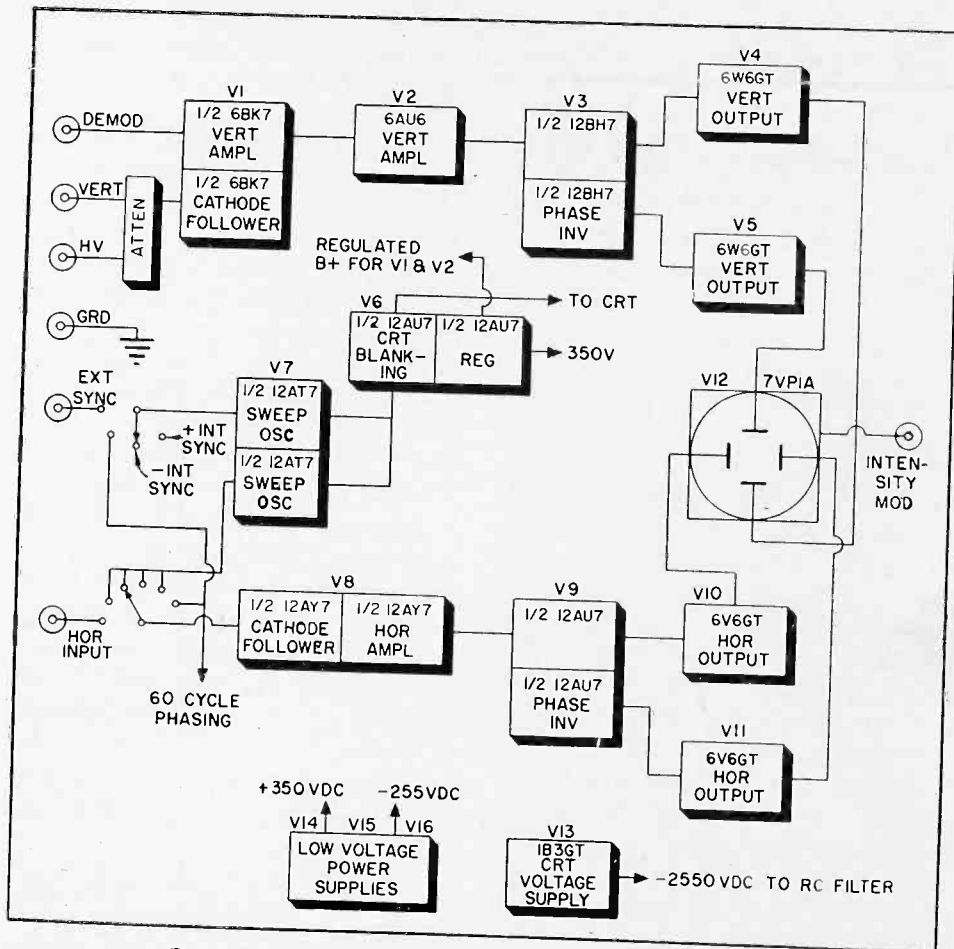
DEMOD

VERT

HV

ATTEN

GRD

V1
1/2 6BK7
VERT
AMPL

1/2 6BK7
CATHODE
FOLLOWER

V2
6AU6
VERT
AMPL

V3
1/2 12BH7

1/2 12BH7
PHASE
INV

V4
6W6GT
VERT
OUTPUT

V5
6W6GT
VERT
OUTPUT

REGULATED
B+ FOR V1 & V2

TO CRT

V6
1/2 12AU7
CRT
BLANKING

1/2 12AU7
REG

350V

EXT
SYNC

+INT
SYNC

-INT
SYNC

V7
1/2 12AT7
SWEEP
OSC

1/2 12AT7
SWEEP
OSC

V12
7VP1A

INTENSITY
MOD

HOR
INPUT

60 CYCLE
PHASING

V8
1/2 12AY7
CATHODE
FOLLOWER

1/2 12AY7
HOR
AMPL

V9
1/2 12AU7

1/2 12AU7
PHASE
INV

V10
6V6GT
HOR
OUTPUT

V11
6V6GT
HOR
OUTPUT

+350 VDC

-255VDC

V14 V15 V16

LOW VOLTAGE
POWER
SUPPLIES

V13
1B3GT
CRT
VOLTAGE
SUPPLY

-2550 VDC TO RC FILTER